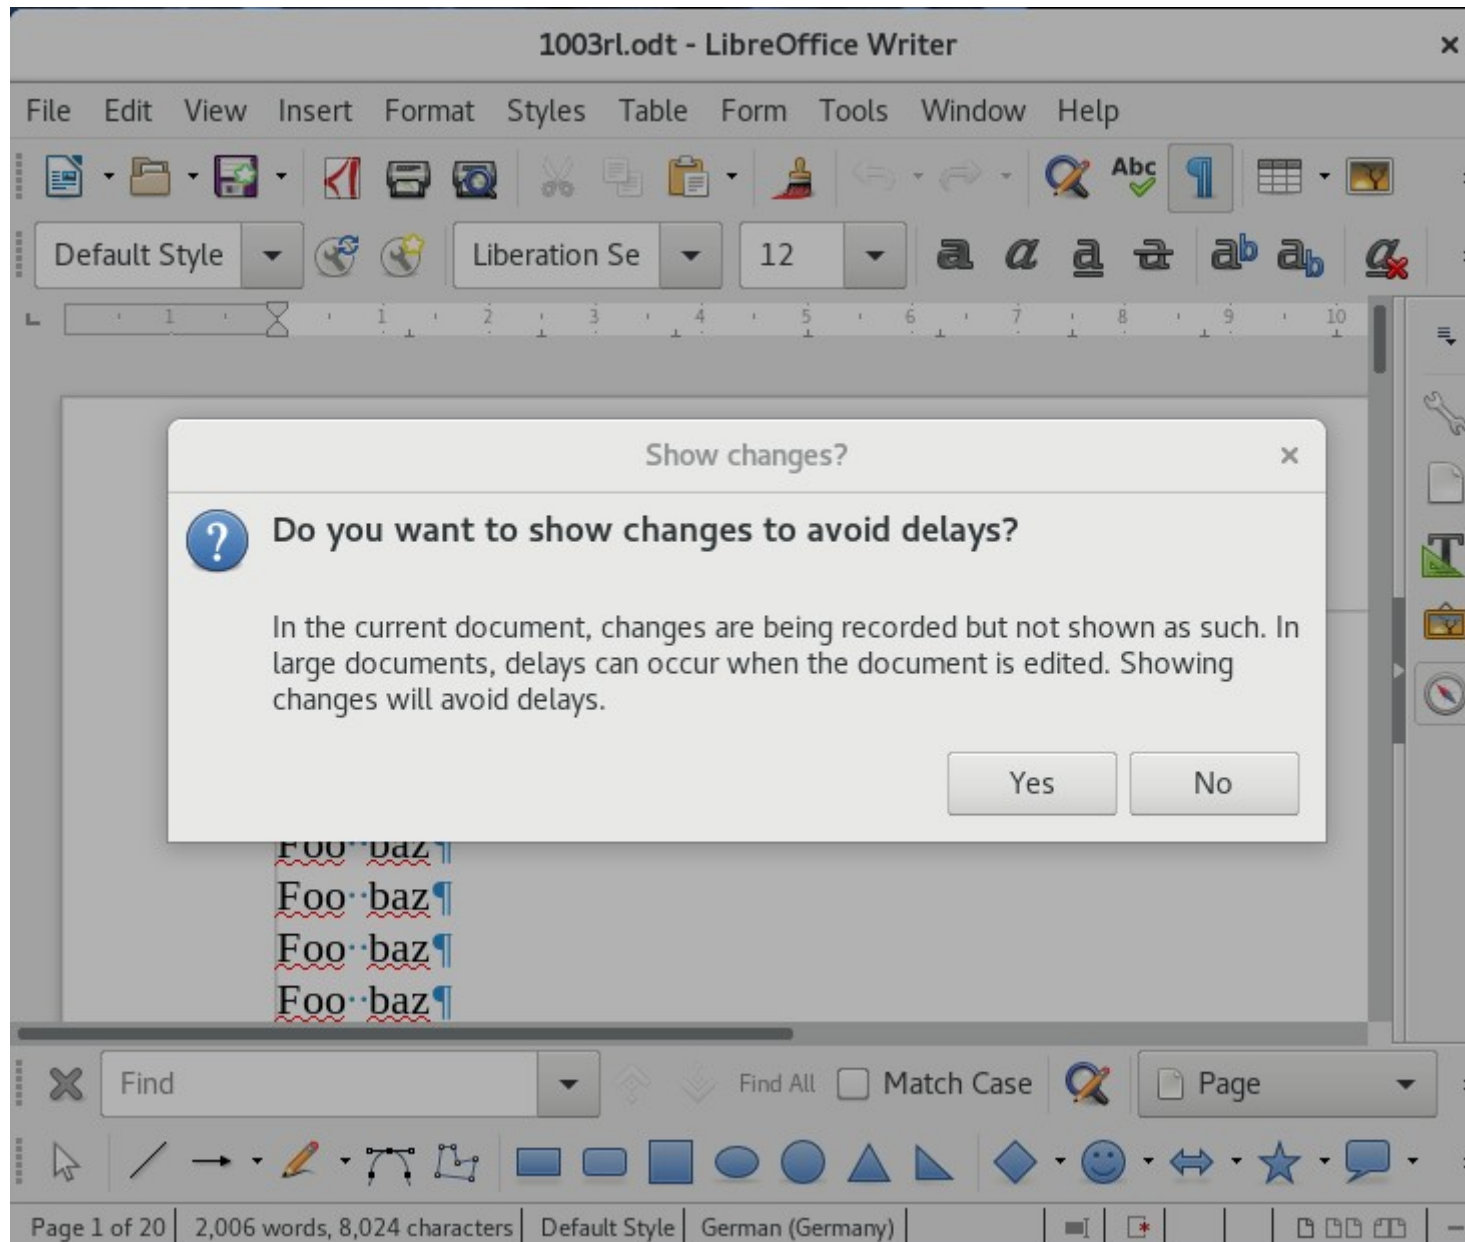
1003rl.odt - LibreOffice Writer

File Edit View Insert Format Styles Table Form Tools Window Help

Abc

Default Style Liberation Se 12

1 1 2 3 4 5 6 7 8 9 10

Show changes?

Do you want to show changes to avoid delays?

In the current document, changes are being recorded but not shown as such. In large documents, delays can occur when the document is edited. Showing changes will avoid delays.

Yes No

Foo baz¶
Foo baz¶
Foo baz¶
Foo baz¶

Find Find All Match Case Page

Page 1 of 20 | 2,006 words, 8,024 characters | Default Style | German (Germany)